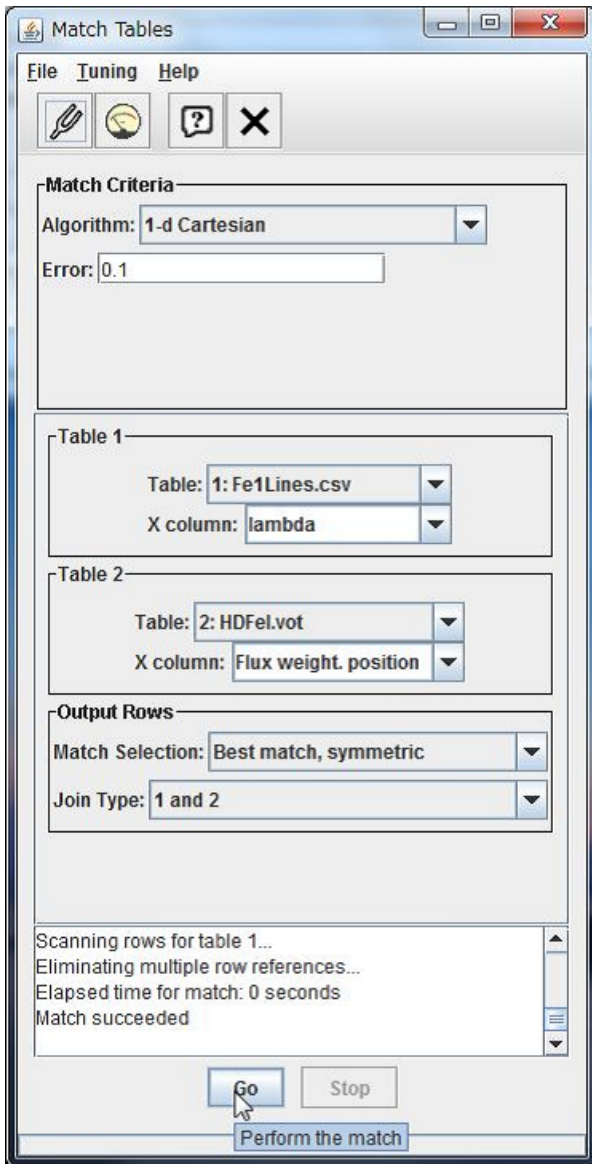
Match Tables

File Tuning Help

Match Criteria

Algorithm: 1-d Cartesian

Error: 0.1

Table 1

Table: 1: Fe1Lines.csv

X column: lambda

Table 2

Table: 2: HDFel.vot

X column: Flux weight. position

Output Rows

Match Selection: Best match, symmetric

Join Type: 1 and 2

Scanning rows for table 1...
Eliminating multiple row references...
Elapsed time for match: 0 seconds
Match succeeded

Go Stop

Perform the match